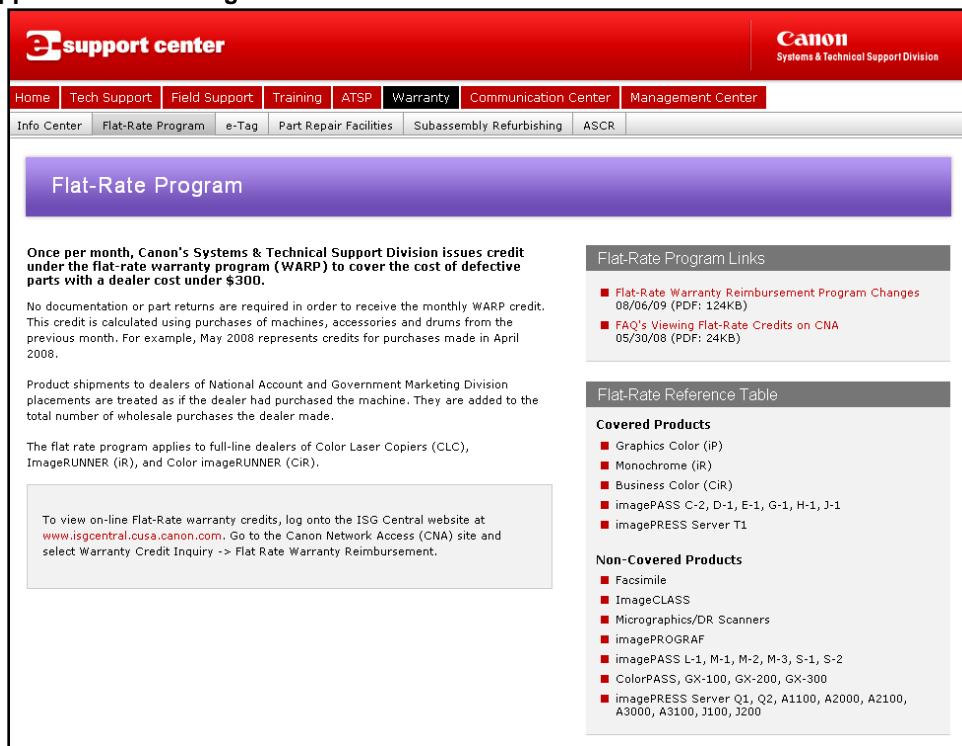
e-support center

Canon
Systems & Technical Support Division

Home | Tech Support | Field Support | Training | ATSP | Warranty | Communication Center | Management Center

Info Center | Flat-Rate Program | e-Tag | Part Repair Facilities | Subassembly Refurbishing | ASCR

Flat-Rate Program

Once per month, Canon's Systems & Technical Support Division issues credit under the flat-rate warranty program (WARP) to cover the cost of defective parts with a dealer cost under $300.

No documentation or part returns are required in order to receive the monthly WARP credit. This credit is calculated using purchases of machines, accessories and drums from the previous month. For example, May 2008 represents credits for purchases made in April 2008.

Product shipments to dealers of National Account and Government Marketing Division placements are treated as if the dealer had purchased the machine. They are added to the total number of wholesale purchases the dealer made.

The flat rate program applies to full-line dealers of Color Laser Copiers (CLC), ImageRUNNER (iR), and Color imageRUNNER (CiR).

To view on-line Flat-Rate warranty credits, log onto the ISG Central website at www.isgcentral.cusa.canon.com. Go to the Canon Network Access (CNA) site and select Warranty Credit Inquiry -> Flat Rate Warranty Reimbursement.

Flat-Rate Program Links

Flat-Rate Warranty Reimbursement Program Changes
08/06/09 (PDF: 124KB)

FAQ's Viewing Flat-Rate Credits on CNA
05/30/08 (PDF: 24KB)

Flat-Rate Reference Table

Covered Products
Graphics Color (iP)
Monochrome (iR)
Business Color (CiR)
imagePASS C-2, D-1, E-1, G-1, H-1, J-1
imagePRESS Server T1

Non-Covered Products
Facsimile
ImageCLASS
Micrographics/DR Scanners
imagePROGRAF
imagePASS L-1, M-1, M-2, M-3, S-1, S-2
ColorPASS, GX-100, GX-200, GX-300
imagePRESS Server Q1, Q2, A1100, A2000, A2100, A3000, A3100, J100, J200